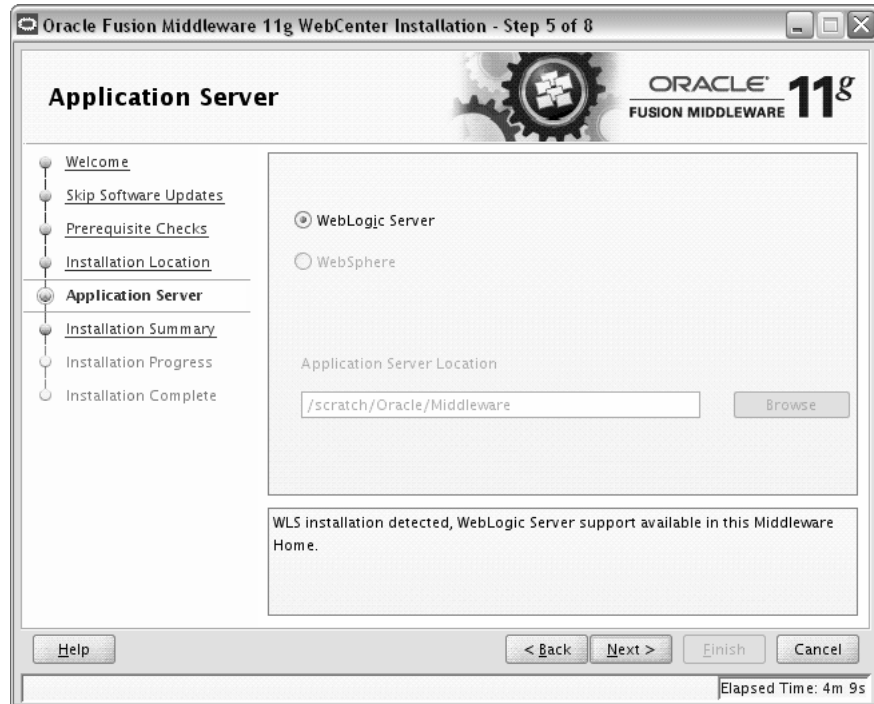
Oracle Fusion Middleware 11g WebCenter Installation - Step 5 of 8

Application Server

ORACLE FUSION MIDDLEWARE 11g

Welcome
Skip Software Updates
Prerequisite Checks
Installation Location
Application Server
Installation Summary
Installation Progress
Installation Complete

WebLogic Server
WebSphere

Application Server Location
/scratch/Oracle/Middleware
Browse

WLS installation detected, WebLogic Server support available in this Middleware Home.

Help
< Back
Next >
Finish
Cancel

Elapsed Time: 4m 9s